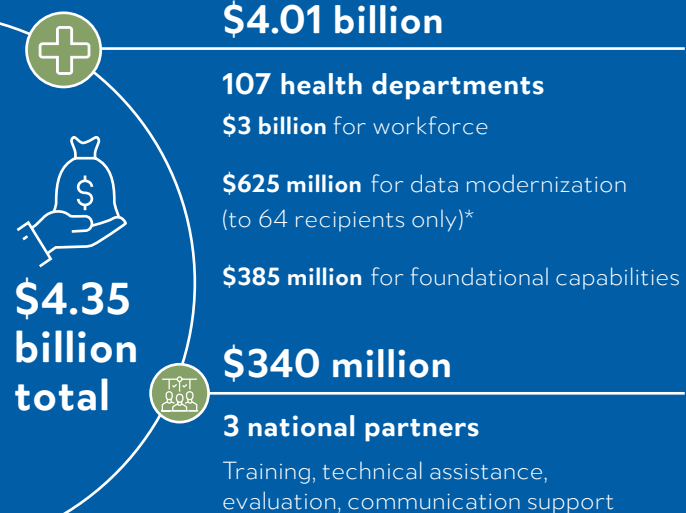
$4.01 billion

107 health departments

$3 billion for workforce

$625 million for data modernization (to 64 recipients only)*

$385 million for foundational capabilities

$4.35 billion total

$340 million

3 national partners

Training, technical assistance, evaluation, communication support